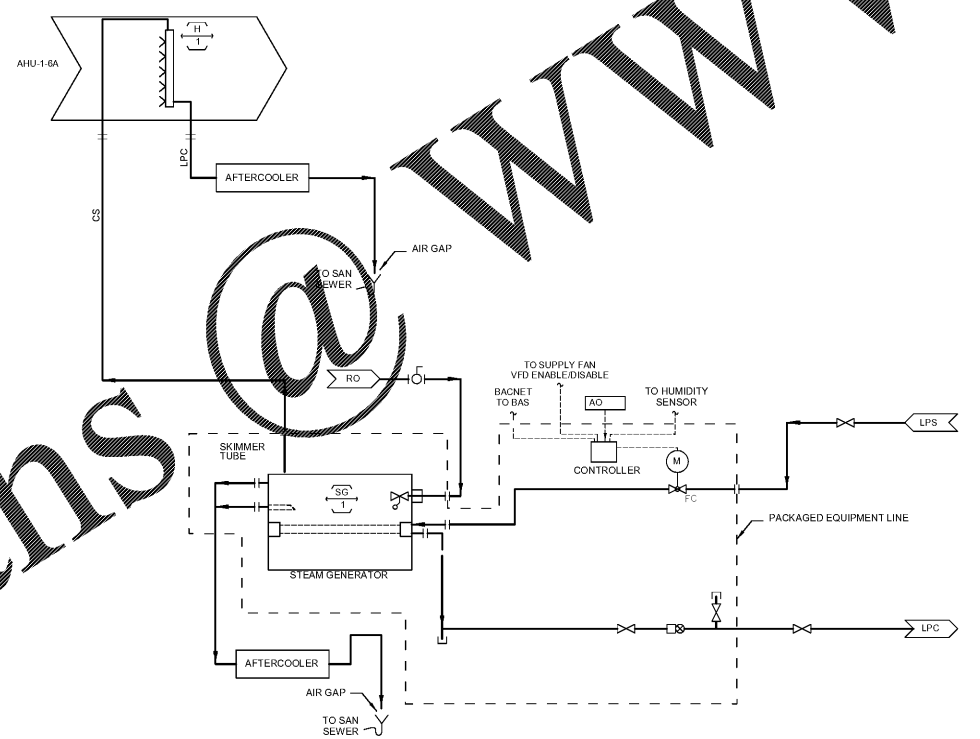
AHU-1-6A

H
1

LPC

AFTERCOOLER

CS

AIR GAP

TO SAN SEWER

RO

TO SUPPLY FAN VFD ENABLE/DISABLE

BACNET TO BAS

TO HUMIDITY SENSOR

AO

SKIMMER TUBE

CONTROLLER

M

LPS

SG
1

FC

PACKAGED EQUIPMENT LINE

STEAM GENERATOR

LPC

AFTERCOOLER

AIR GAP

TO SAN SEWER

ens@www